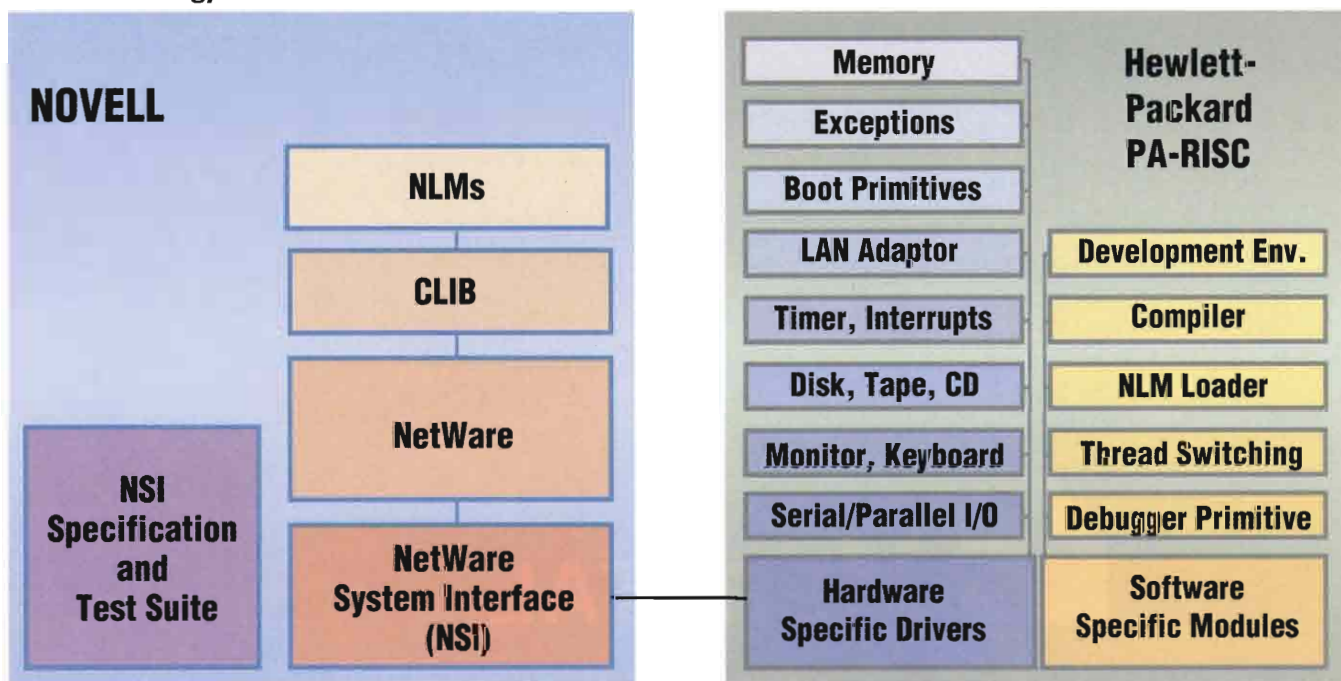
NOVELL

NLMs

CLIB

NetWare

NSI Specification and Test Suite

NetWare System Interface (NSI)

Memory

Exceptions

Boot Primitives

LAN Adaptor

Timer, Interrupts

Disk, Tape, CD

Monitor, Keyboard

Serial/Parallel I/O

Hardware Specific Drivers

Hewlett-Packard PA-RISC

Development Env.

Compiler

NLM Loader

Thread Switching

Debugger Primitive

Software Specific Modules